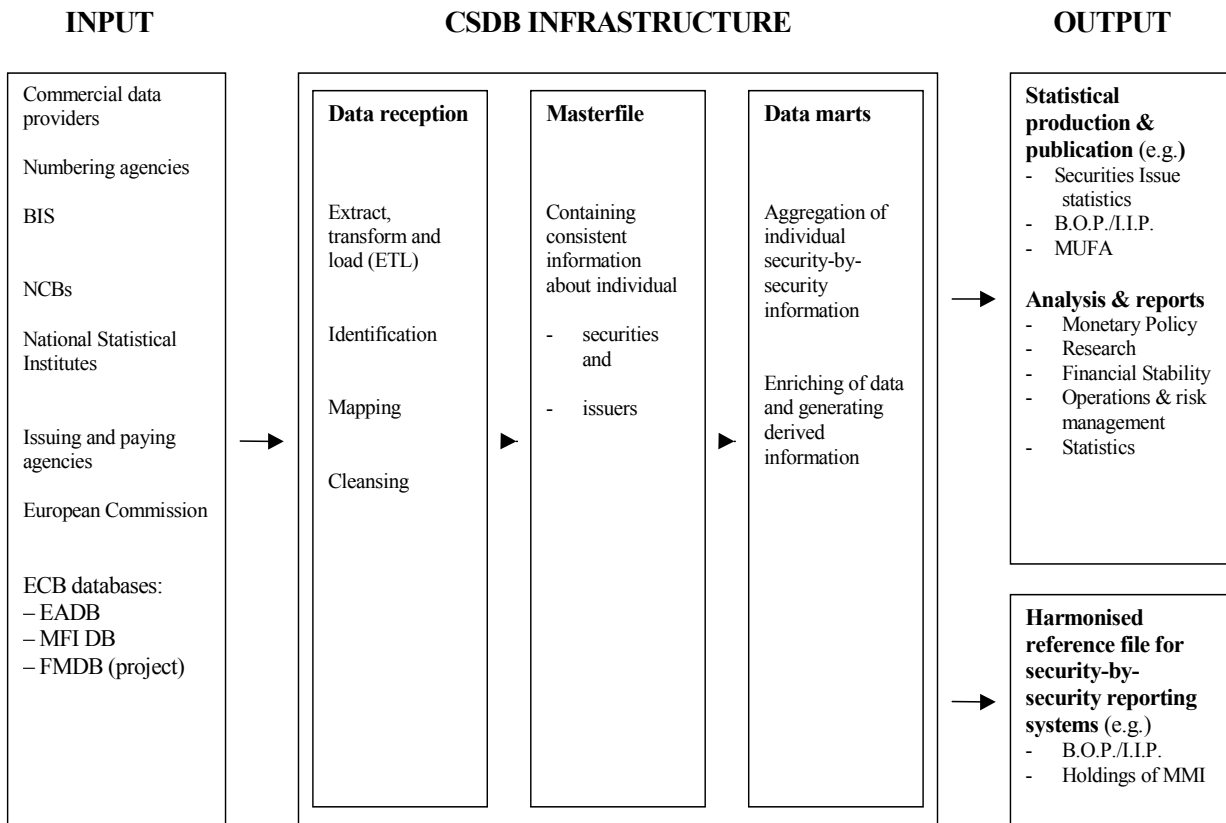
INPUT

CSDB INFRASTRUCTURE

OUTPUT

Commercial data providers

Numbering agencies

BIS

NCBs

National Statistical Institutes

Issuing and paying agencies

European Commission

ECB databases:
– EADB
– MFI DB
– FMDB (project)

Data reception

Extract, transform and load (ETL)

Identification

Mapping

Cleansing

Masterfile

Containing consistent information about individual

- securities and

- issuers

Data marts

Aggregation of individual security-by-security information

Enriching of data and generating derived information

Statistical production & publication (e.g.)
- Securities Issue statistics
- B.O.P./I.I.P.
- MUFA

Analysis & reports
- Monetary Policy
- Research
- Financial Stability
- Operations & risk management
- Statistics

Harmonised reference file for security-by-security reporting systems (e.g.)
- B.O.P./I.I.P.
- Holdings of MMI